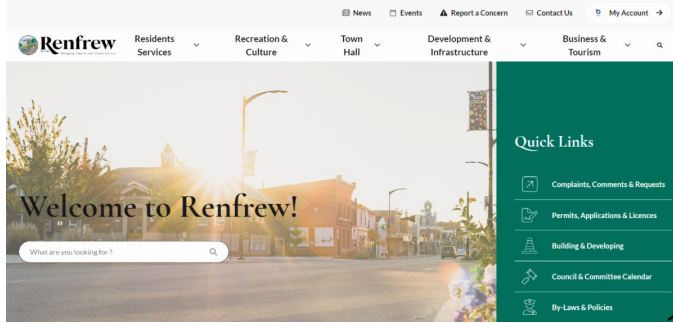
News Events Report a Concern Contact Us My Account

Renfrew

Residents Services

Recreation & Culture

Town Hall

Development & Infrastructure

Business & Tourism

Welcome to Renfrew!

What are you looking for ?

Quick Links

Complaints, Comments & Requests

Permits, Applications & Licences

Building & Developing

Council & Committee Calendar

By-Laws & Policies